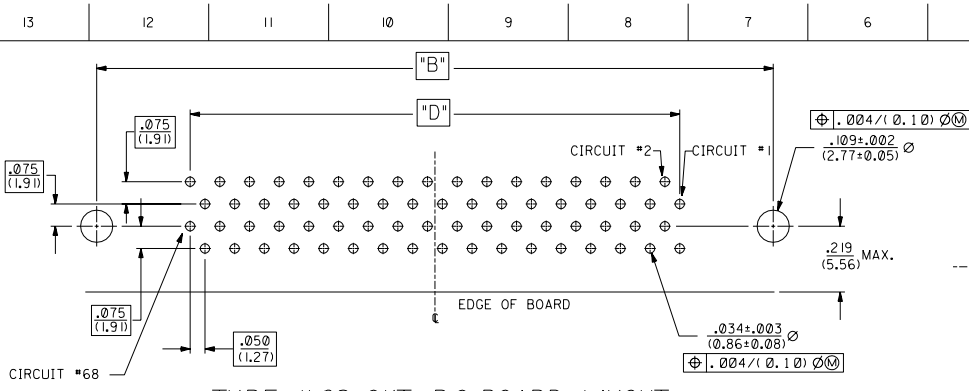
13 | 12 | 11 | 10 | 9 | 8 | 7 | 6

"B"

"D"

$\frac{.075}{(1.91)}$

$\frac{.075}{(1.91)}$

CIRCUIT #2

CIRCUIT #1

⊕ .004/(0.10) Ø Ⓜ

$\frac{.109\pm.002}{(2.77\pm0.05)}$ Ø

$\frac{.219}{(5.56)}$ MAX.

EDGE OF BOARD

℄

$\frac{.075}{(1.91)}$

$\frac{.050}{(1.27)}$

$\frac{.034\pm.003}{(0.86\pm0.08)}$ Ø

⊕ .004/(0.10) Ø Ⓜ

CIRCUIT #68

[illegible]